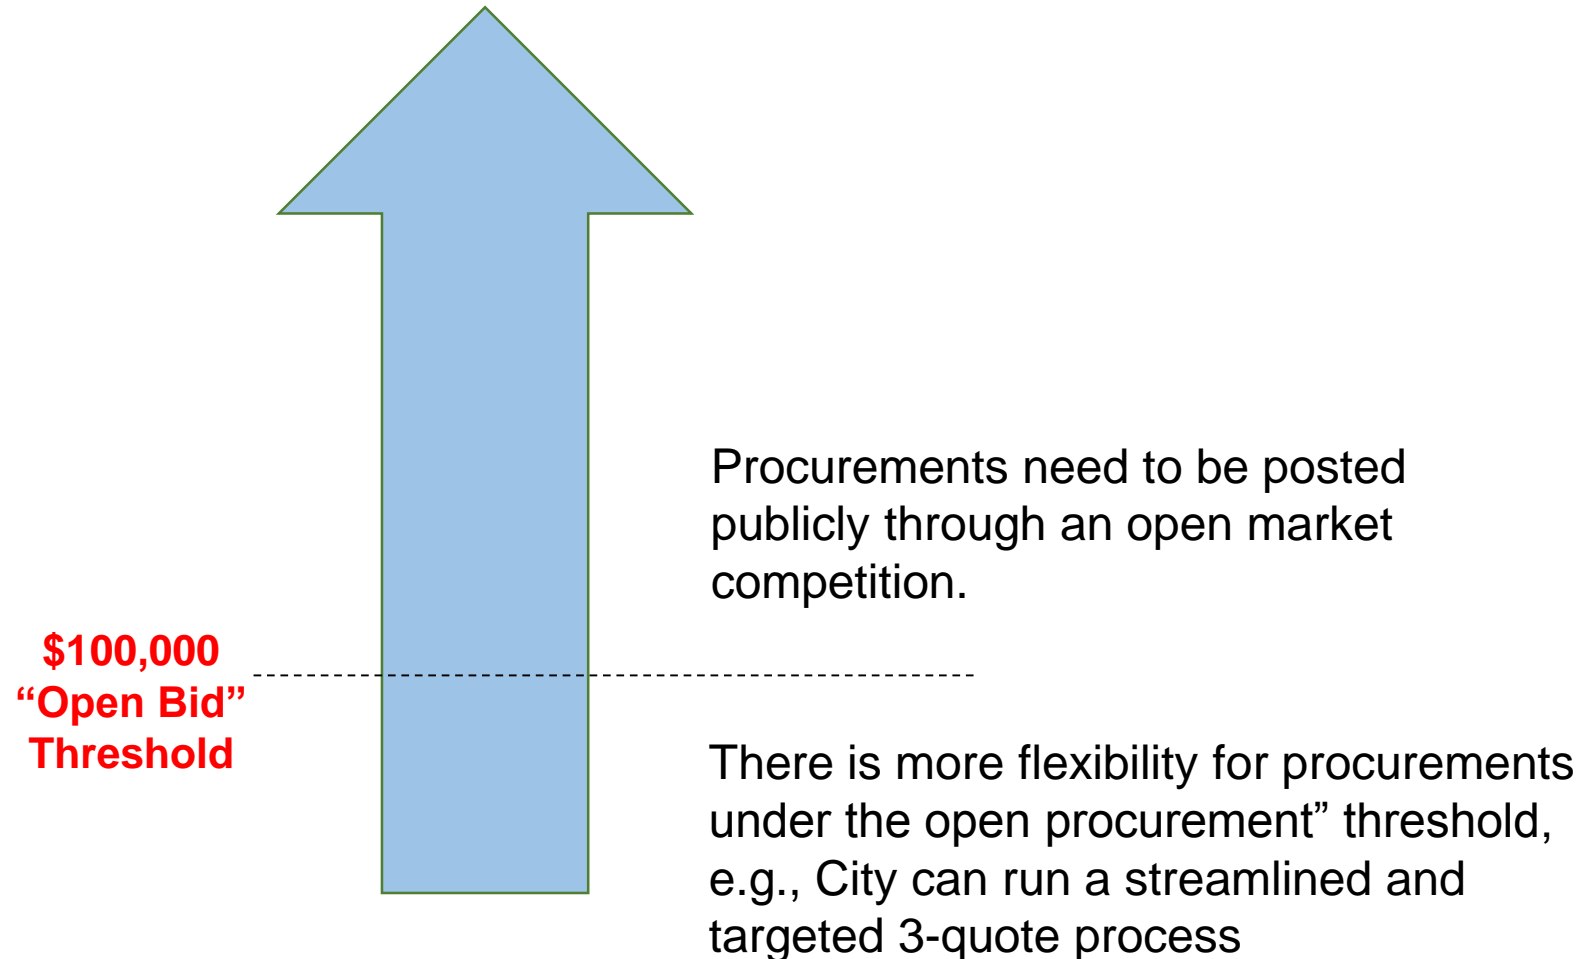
Procurements need to be posted publicly through an open market competition.

$100,000
“Open Bid”
Threshold

There is more flexibility for procurements under the open procurement” threshold, e.g., City can run a streamlined and targeted 3-quote process